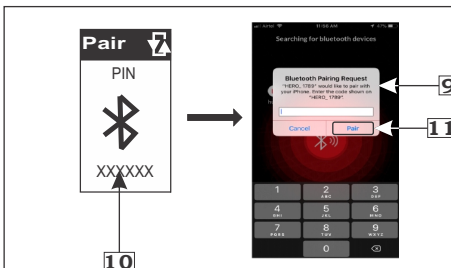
Pair

PIN

XXXXXX

10

11:56 AM

Searching for bluetooth devices

Bluetooth Pairing Request

"HERO_1789" would like to pair with your iPhone. Enter the code shown on "HERO_1789".

Cancel

Pair

9

11

1

2
ABC

3
DEF

4
GHI

5
JKL

6
MNO

7
PQRS

8
TUV

9
WXYZ

0